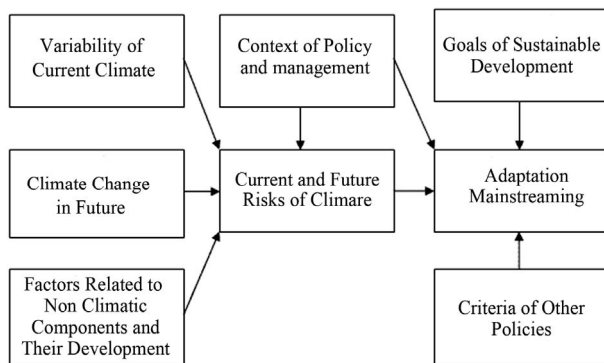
Variability of Current Climate

Context of Policy and management

Goals of Sustainable Development

Climate Change in Future

Current and Future Risks of Climare

Adaptation Mainstreaming

Factors Related to Non Climatic Components and Their Development

Criteria of Other Policies